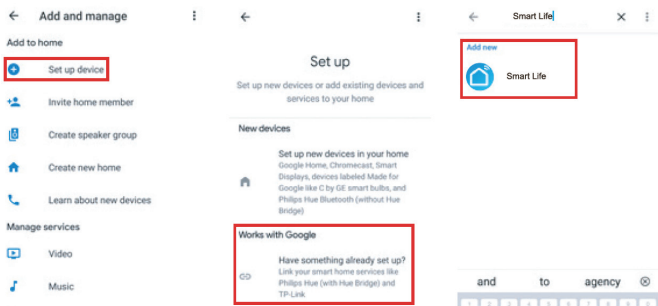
Add and manage

Add to home

Set up device

Invite home member

Create speaker group

Create new home

Learn about new devices

Manage services

Video

Music

Set up

Set up new devices or add existing devices and services to your home

New devices

Set up new devices in your home
Google Home, Chromecast, Smart Displays, devices labeled Made for Google like C by GE smart bulbs, and Philips Hue Bluetooth (without Hue Bridge)

Works with Google

Have something already set up?
Link your smart home services like Philips Hue (with Hue Bridge) and TP-Link

Smart Life

Add new

Smart Life

and to agency